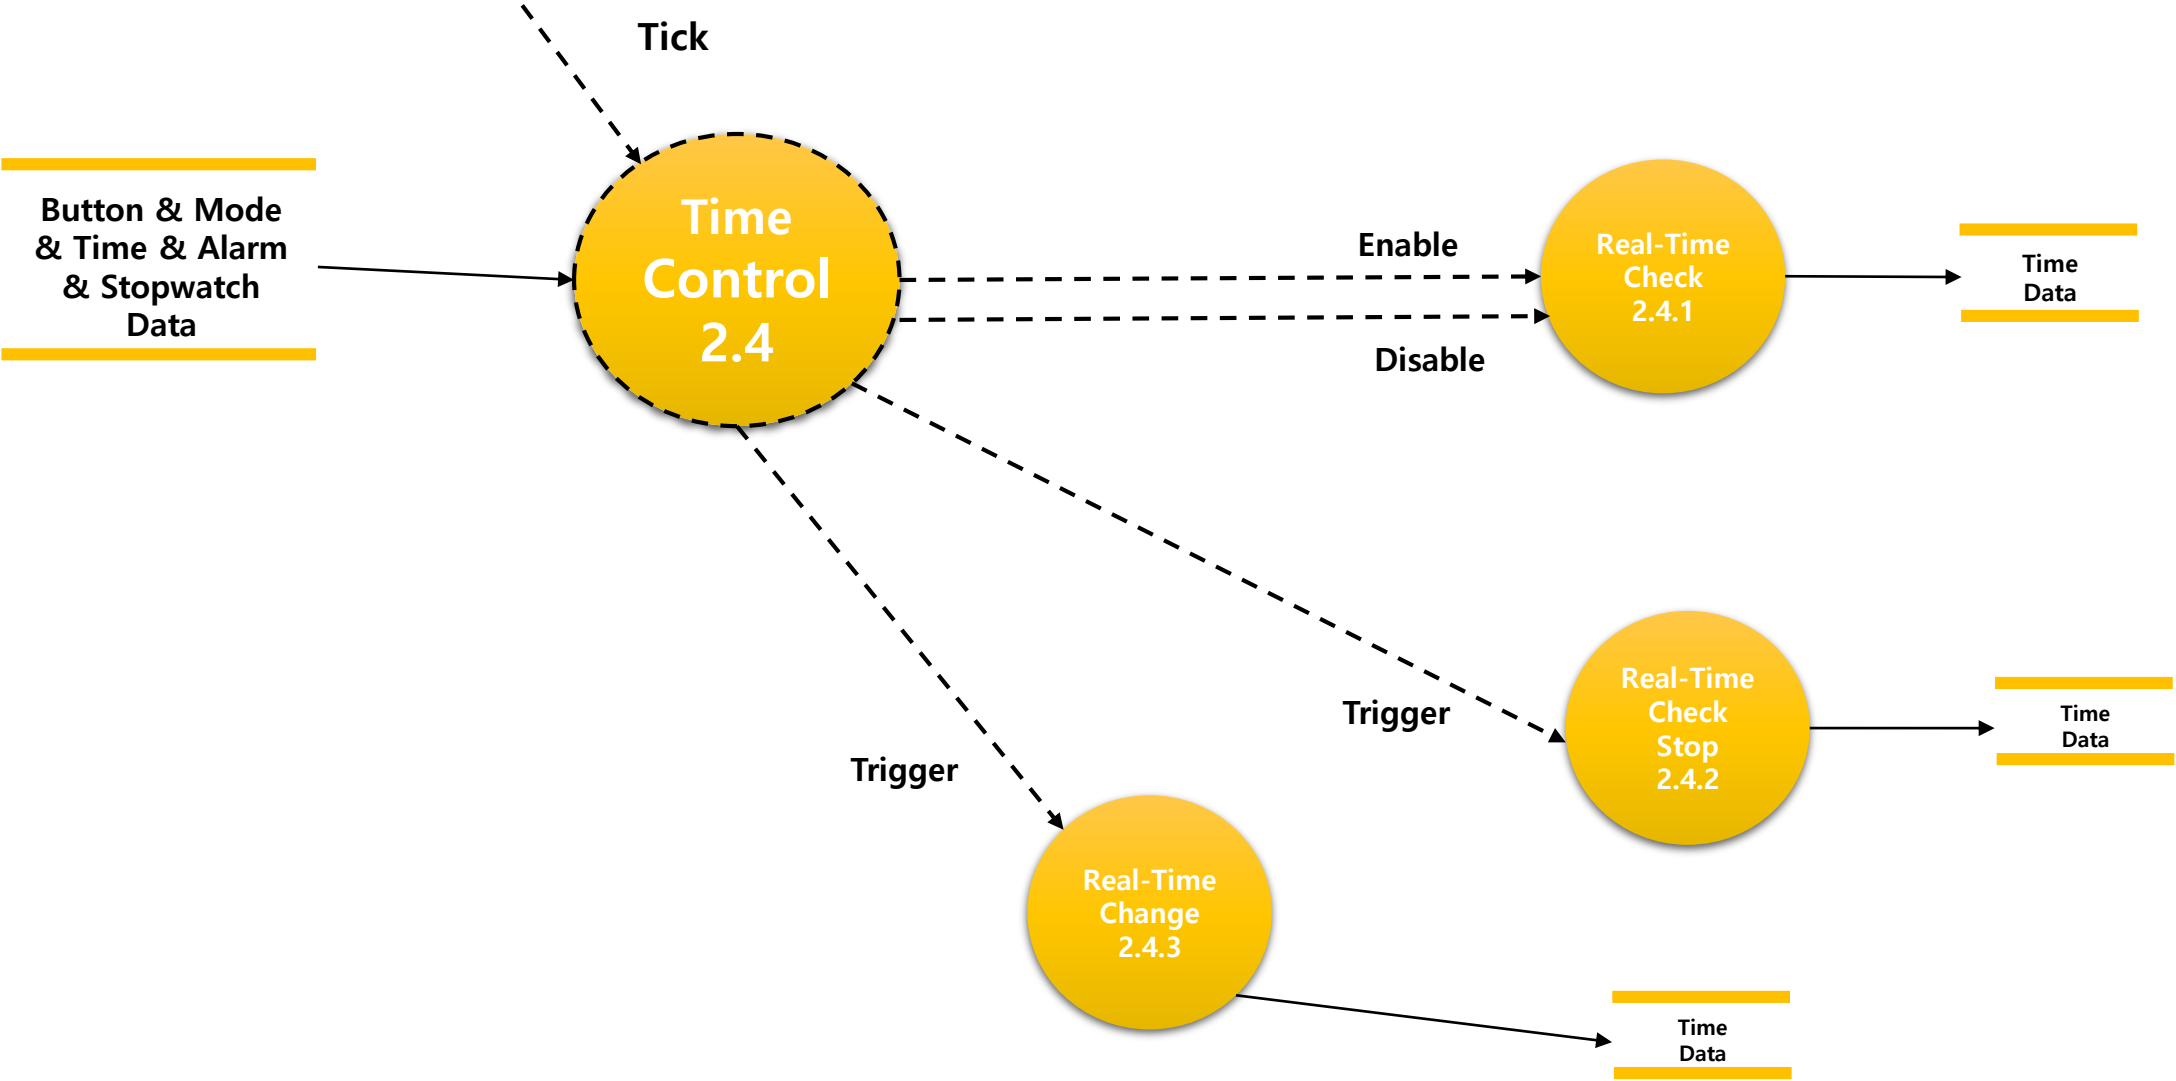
Tick

Button & Mode & Time & Alarm & Stopwatch Data

Time Control 2.4

Enable

Disable

Real-Time Check 2.4.1

Time Data

Trigger

Trigger

Real-Time Check Stop 2.4.2

Time Data

Real-Time Change 2.4.3

Time Data